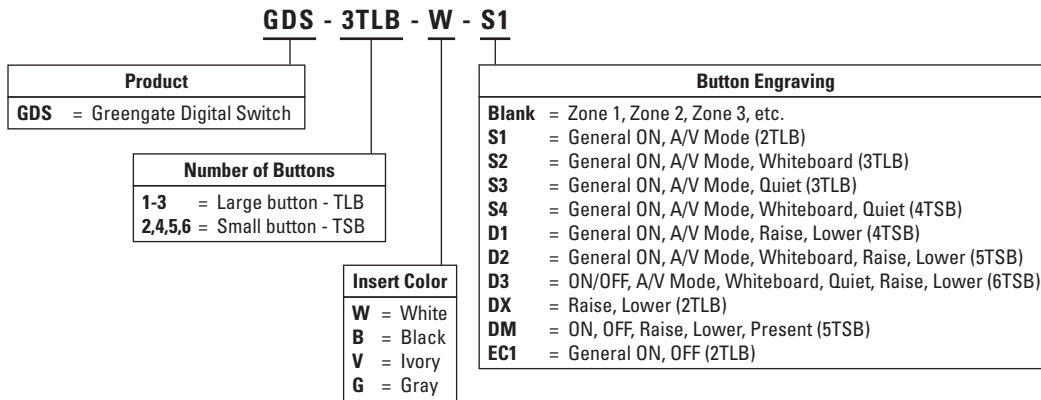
GDS - 3TLB - W - S1

Product
GDS = Greengate Digital Switch

Number of Buttons
1-3 = Large button - TLB
2,4,5,6 = Small button - TSB

Insert Color
W = White
B = Black
V = Ivory
G = Gray

Button Engraving
Blank = Zone 1, Zone 2, Zone 3, etc.
S1 = General ON, A/V Mode (2TLB)
S2 = General ON, A/V Mode, Whiteboard (3TLB)
S3 = General ON, A/V Mode, Quiet (3TLB)
S4 = General ON, A/V Mode, Whiteboard, Quiet (4TSB)
D1 = General ON, A/V Mode, Raise, Lower (4TSB)
D2 = General ON, A/V Mode, Whiteboard, Raise, Lower (5TSB)
D3 = ON/OFF, A/V Mode, Whiteboard, Quiet, Raise, Lower (6TSB)
DX = Raise, Lower (2TLB)
DM = ON, OFF, Raise, Lower, Present (5TSB)
EC1 = General ON, OFF (2TLB)